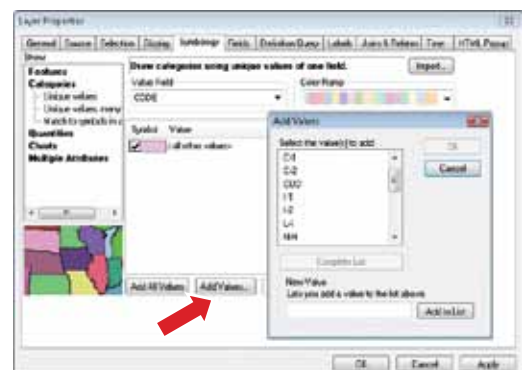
Layer Properties

General | Source | Selection | Display | Symbology | Fields | Definition Query | Labels | Joins & Relates | Time | HTML Popup

Show:
Features
Categories
Unique values
Unique values, many
Match to symbols in a
Quantities
Charts
Multiple Attributes

Draw categories using unique values of one field.
Import...

Value Field
CODE

Color Ramp

Symbol | Value
<all other values>

Add All Values | Add Values...

Add Values
Select the value(s) to add:
C-1
C-2
CID2
I-1
I-2
L-1
MH

OK
Cancel

Complete List

New Value
Lets you add a value to the list above
Add to List

OK | Cancel | Apply